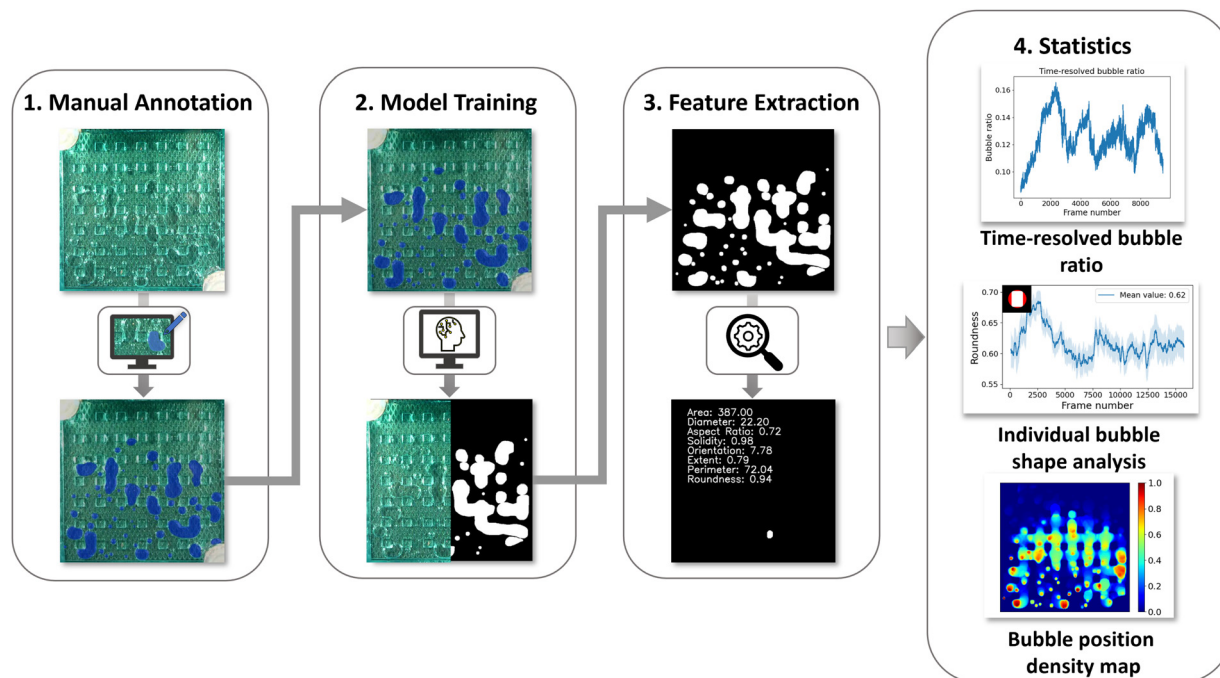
1. Manual Annotation

2. Model Training

3. Feature Extraction

Area: 387.00
Diameter: 22.20
Aspect Ratio: 0.72
Solidity: 0.98
Orientation: 7.78
Extent: 0.79
Perimeter: 72.04
Roundness: 0.94

4. Statistics

Time-resolved bubble ratio

0.16
0.14
0.12
0.10
Bubble ratio
0 2000 4000 6000 8000
Frame number

Time-resolved bubble ratio

Mean value: 0.62

0.70
0.65
0.60
0.55
Roundness
0 2500 5000 7500 10000 12500 15000
Frame number

Individual bubble shape analysis

1.0
0.8
0.6
0.4
0.2
0.0

Bubble position density map